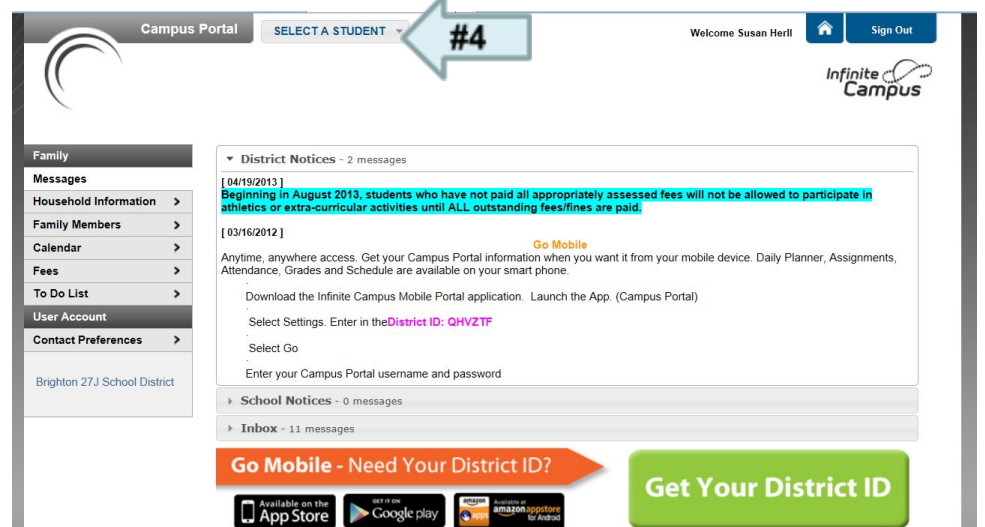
Campus Portal
SELECT A STUDENT
#4
Welcome Susan Herll
Sign Out
Infinite Campus

Family
Messages
Household Information >
Family Members >
Calendar >
Fees >
To Do List >
User Account
Contact Preferences >

Brighton 27J School District

District Notices - 2 messages

[ 04/19/2013 ]
Beginning in August 2013, students who have not paid all appropriately assessed fees will not be allowed to participate in athletics or extra-curricular activities until ALL outstanding fees/fines are paid.

[ 03/16/2012 ]
Go Mobile
Anytime, anywhere access. Get your Campus Portal information when you want it from your mobile device. Daily Planner, Assignments, Attendance, Grades and Schedule are available on your smart phone.

Download the Infinite Campus Mobile Portal application. Launch the App. (Campus Portal)

Select Settings. Enter in the District ID: QHVZTF

Select Go

Enter your Campus Portal username and password

School Notices - 0 messages

Inbox - 11 messages

Go Mobile - Need Your District ID?
Available on the App Store
GET IT ON Google play
amazon apps Available at amazonappstore for Android
Get Your District ID